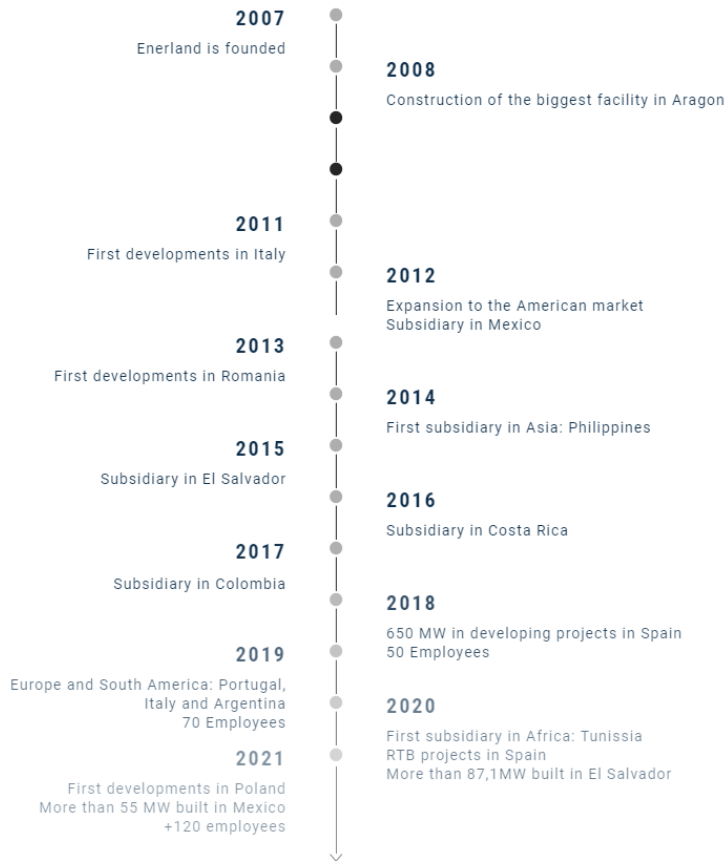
2007

Enerland is founded

2008

Construction of the biggest facility in Aragon

2011

First developments in Italy

2012

Expansion to the American market
Subsidiary in Mexico

2013

First developments in Romania

2014

First subsidiary in Asia: Philippines

2015

Subsidiary in El Salvador

2016

Subsidiary in Costa Rica

2017

Subsidiary in Colombia

2018

650 MW in developing projects in Spain
50 Employees

2019

Europe and South America: Portugal, Italy and Argentina
70 Employees

2020

First subsidiary in Africa: Tunissia
RTB projects in Spain
More than 87,1MW built in El Salvador

2021

First developments in Poland
More than 55 MW built in Mexico
+120 employees